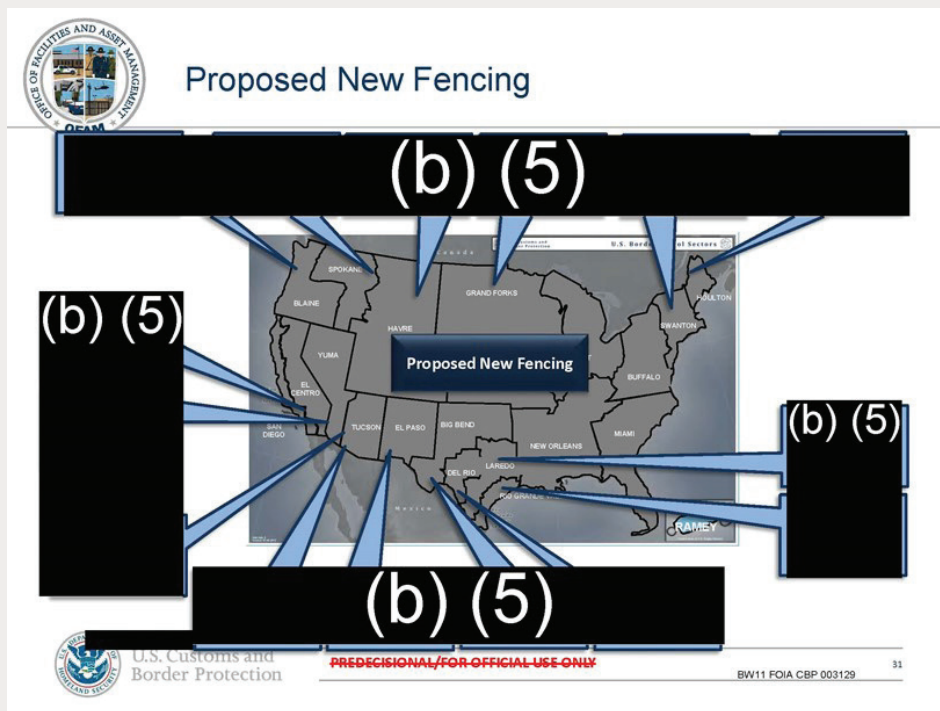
OFFICE OF FACILITIES AND ASSET MANAGEMENT
OFAM

Proposed New Fencing

(b) (5)

U.S. Border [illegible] Sectors

SPOKANE
BLAINE
HAVRE
GRAND FORKS
HOULTON
SWANTON
YUMA
EL CENTRO
SAN DIEGO
TUCSON
EL PASO
BIG BEND
DEL RIO
LAREDO
RIO GRANDE VALLEY
NEW ORLEANS
MIAMI
BUFFALO
RAMEY
Canada
Mexico

Proposed New Fencing

(b) (5)

(b) (5)

(b) (5)

U.S. Customs and Border Protection

PREDECISIONAL/FOR OFFICIAL USE ONLY

BW11 FOIA CBP 003129

31